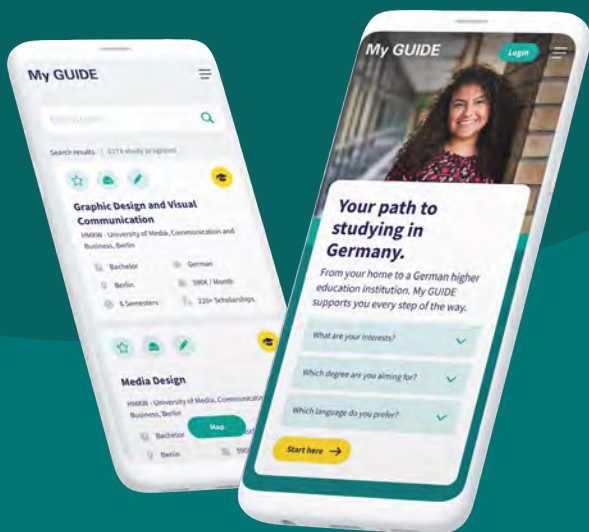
My GUIDE

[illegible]

Search Results | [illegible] study programs

Graphic Design and Visual Communication

HMKW - University of Media, Communication and Business, Berlin

Bachelor

German

Berlin

590€ / Month

6 Semesters

320+ Scholarships

Media Design

HMKW - University of Media, Communication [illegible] Business, Berlin

Bachelor

Berlin

Map

My GUIDE

Login

Your path to studying in Germany.

From your home to a German higher education institution. My GUIDE supports you every step of the way.

What are your interests?

Which degree are you aiming for?

Which language do you prefer?

Start here